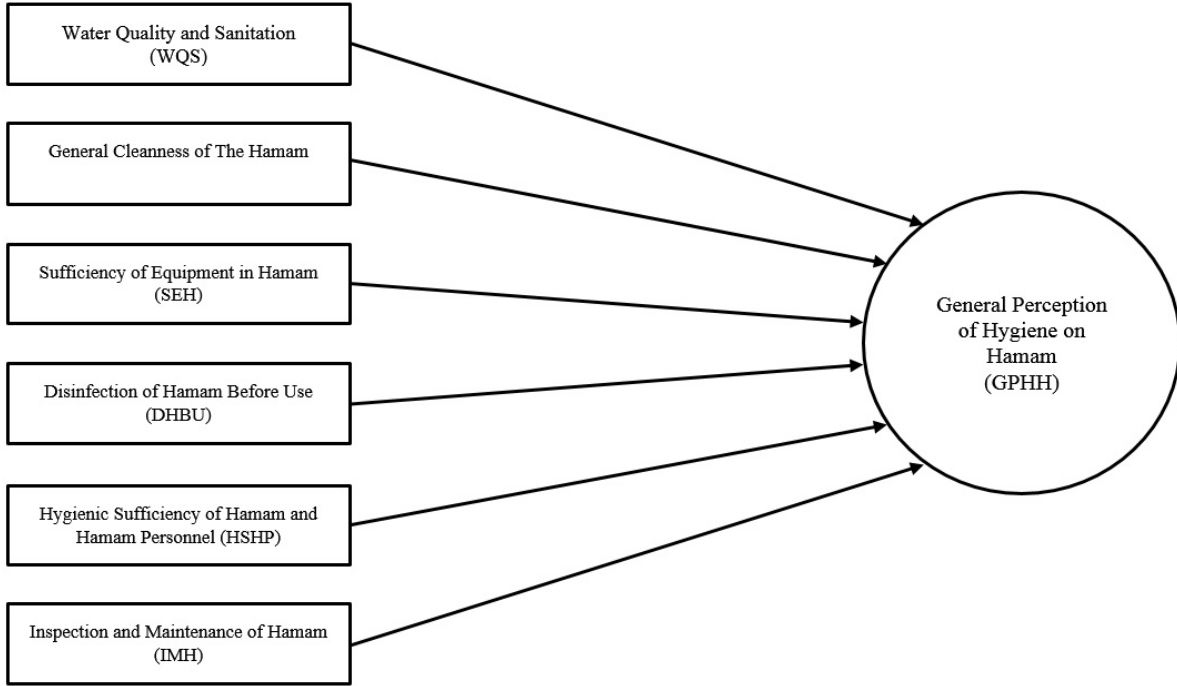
Water Quality and Sanitation
(WQS)

General Cleanness of The Hamam

Sufficiency of Equipment in Hamam
(SEH)

Disinfection of Hamam Before Use
(DHBU)

Hygienic Sufficiency of Hamam and
Hamam Personnel (HSHP)

Inspection and Maintenance of Hamam
(IMH)

General Perception
of Hygiene on
Hamam
(GPHH)